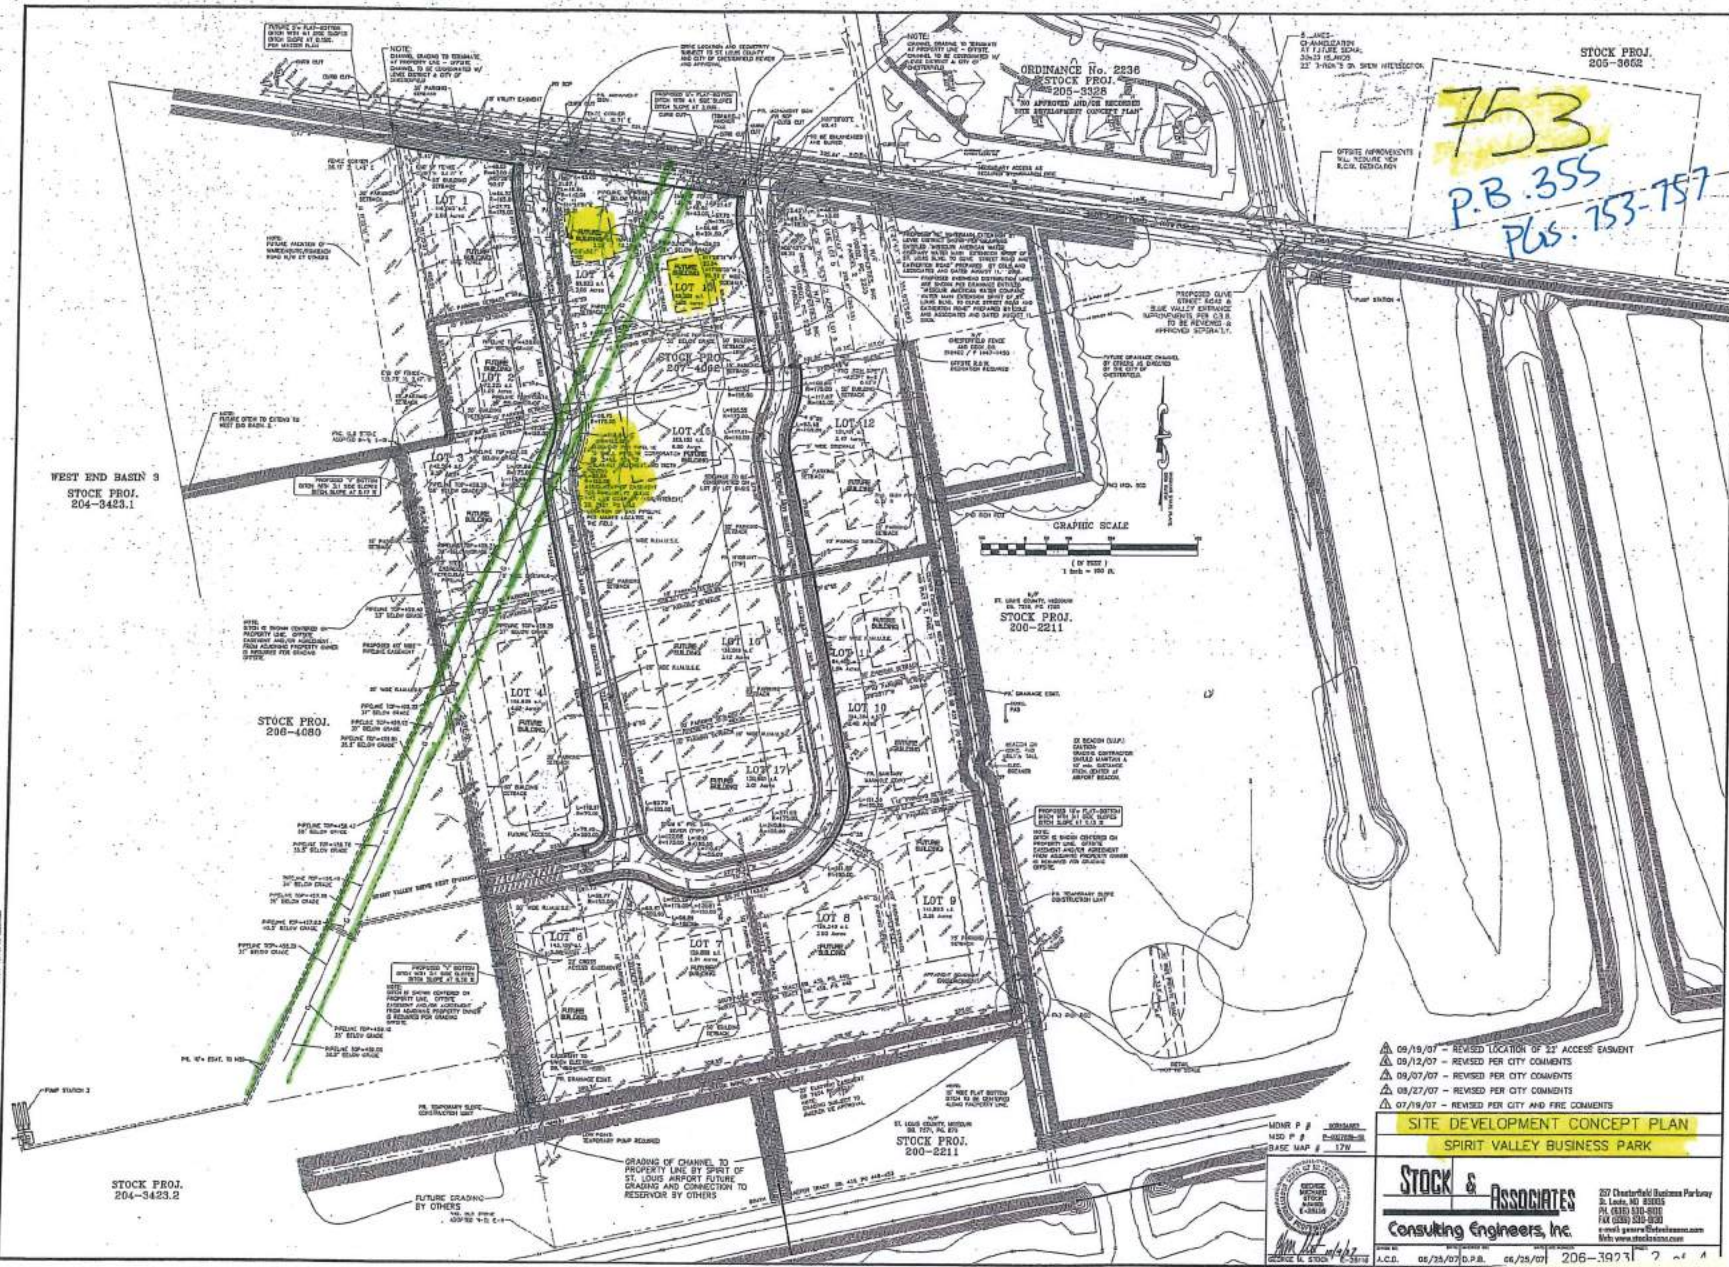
753
P.B. 355
PGS. 753-757

STOCK PROJ.
205-3652

ORDINANCE No. 2236
STOCK PROJ.
205-3328
"NO APPROVED AND/OR RECORDED SITE DEVELOPMENT CONCEPT PLAN"

STOCK PROJ.
207-4066

WEST END BASIN 3
STOCK PROJ.
204-3423.1

STOCK PROJ.
206-4080

STOCK PROJ.
200-2211

STOCK PROJ.
200-2211

STOCK PROJ.
204-3423.2

LOT 1
LOT 2
LOT 3
LOT 4
LOT 6
LOT 7
LOT 8
LOT 9
LOT 10
LOT 11
LOT 12
LOT 13
LOT 14
LOT 15
LOT 16
LOT 17

FUTURE BUILDING

GRAPHIC SCALE

GRADING OF CHANNEL TO PROPERTY LINE BY SPIRIT OF ST. LOUIS AIRPORT FUTURE GRADING AND CONNECTION TO RESERVOR BY OTHERS

FUTURE GRADING BY OTHERS

09/19/07 - REVISED LOCATION OF 23' ACCESS EASMENT
09/12/07 - REVISED PER CITY COMMENTS
09/07/07 - REVISED PER CITY COMMENTS
08/27/07 - REVISED PER CITY COMMENTS
07/19/07 - REVISED PER CITY AND FIRE COMMENTS

SITE DEVELOPMENT CONCEPT PLAN
SPIRIT VALLEY BUSINESS PARK

STOCK & ASSOCIATES
Consulting Engineers, Inc.

257 Chesterfield Business Parkway
St. Louis, MO 63005

206-3923 2 of 4